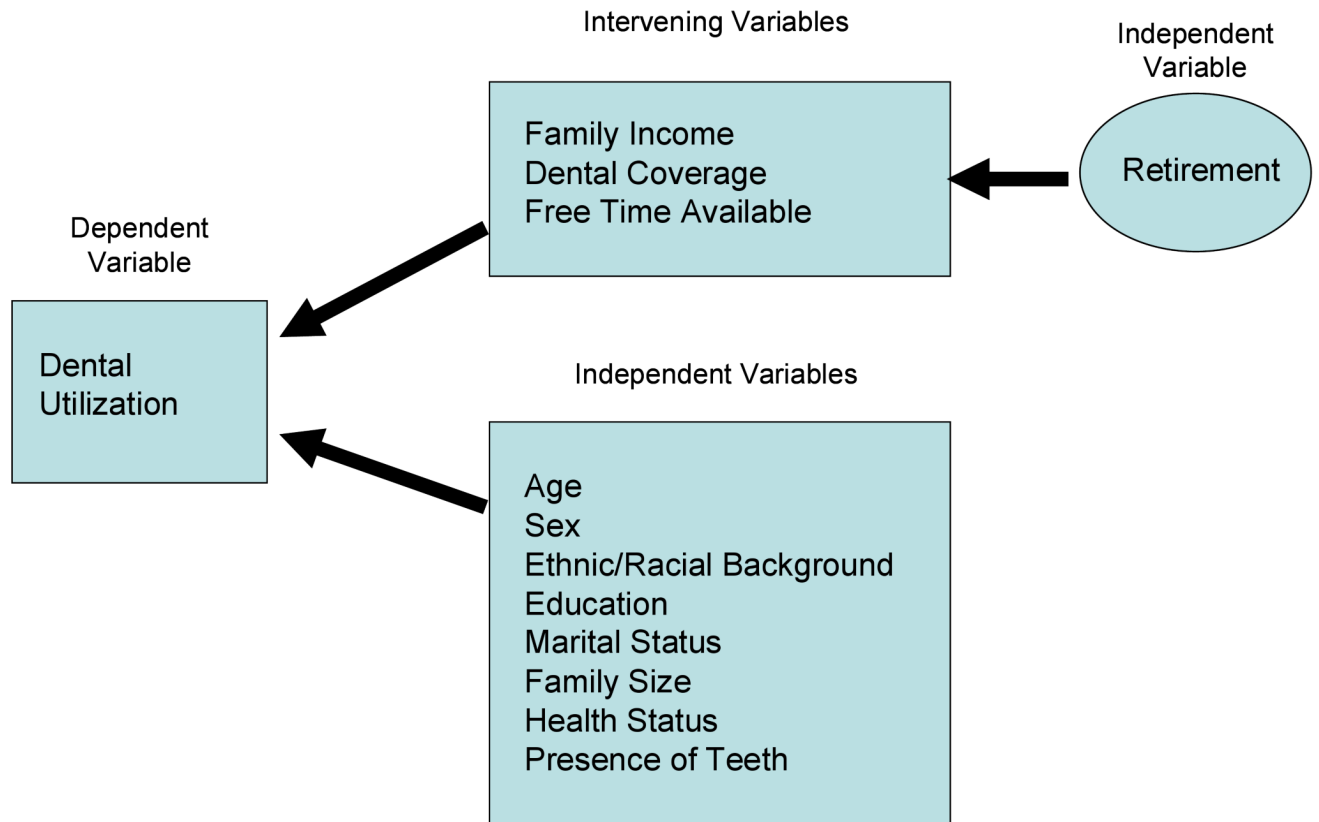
Intervening Variables

Independent Variable

Family Income
Dental Coverage
Free Time Available

Retirement

Dependent Variable

Dental Utilization

Independent Variables

Age
Sex
Ethnic/Racial Background
Education
Marital Status
Family Size
Health Status
Presence of Teeth